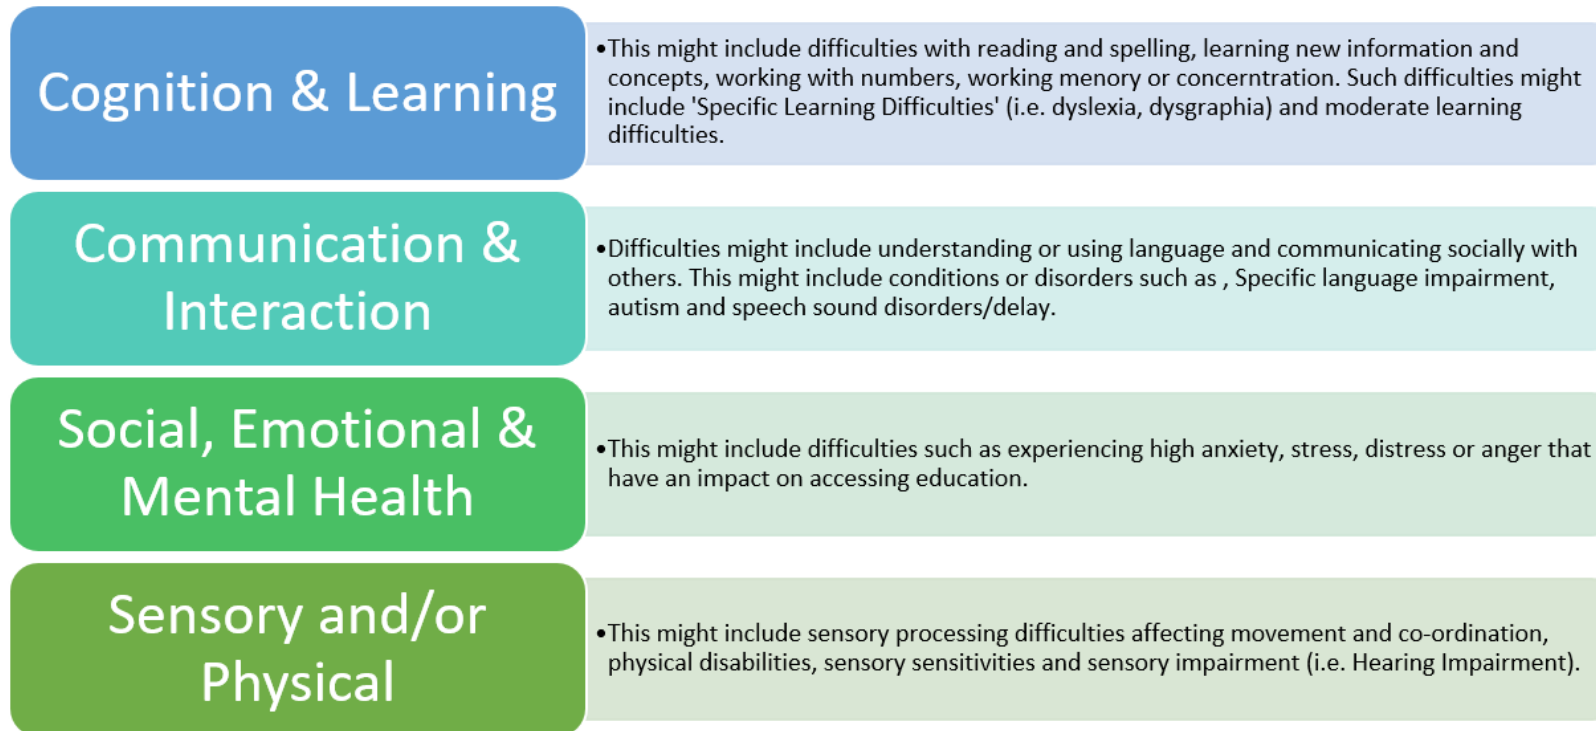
Cognition & Learning

•This might include difficulties with reading and spelling, learning new information and concepts, working with numbers, working menory or concerntration. Such difficulties might include 'Specific Learning Difficulties' (i.e. dyslexia, dysgraphia) and moderate learning difficulties.

Communication & Interaction

•Difficulties might include understanding or using language and communicating socially with others. This might include conditions or disorders such as , Specific language impairment, autism and speech sound disorders/delay.

Social, Emotional & Mental Health

•This might include difficulties such as experiencing high anxiety, stress, distress or anger that have an impact on accessing education.

Sensory and/or Physical

•This might include sensory processing difficulties affecting movement and co-ordination, physical disabilities, sensory sensitivities and sensory impairment (i.e. Hearing Impairment).